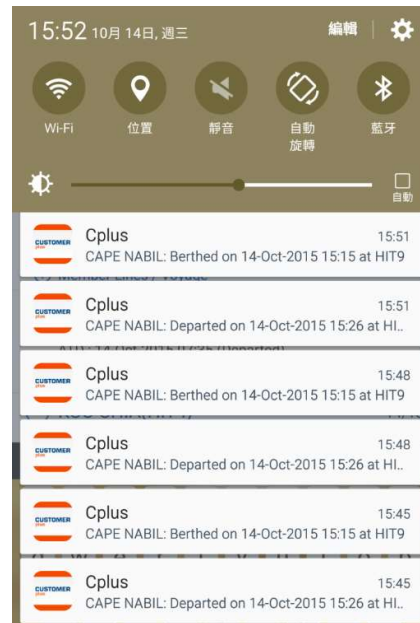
15:52 10月 14日, 週三

編輯

Wi-Fi
位置
靜音
自動旋轉
藍牙

自動

CUSTOMER
Cplus 15:51
CAPE NABIL: Berthed on 14-Oct-2015 15:15 at HIT9

CUSTOMER
Cplus 15:51
CAPE NABIL: Departed on 14-Oct-2015 15:26 at HI..

CUSTOMER
Cplus 15:48
CAPE NABIL: Berthed on 14-Oct-2015 15:15 at HIT9

CUSTOMER
Cplus 15:48
CAPE NABIL: Departed on 14-Oct-2015 15:26 at HI..

CUSTOMER
Cplus 15:45
CAPE NABIL: Berthed on 14-Oct-2015 15:15 at HIT9

CUSTOMER
Cplus 15:45
CAPE NABIL: Departed on 14-Oct-2015 15:26 at HI..